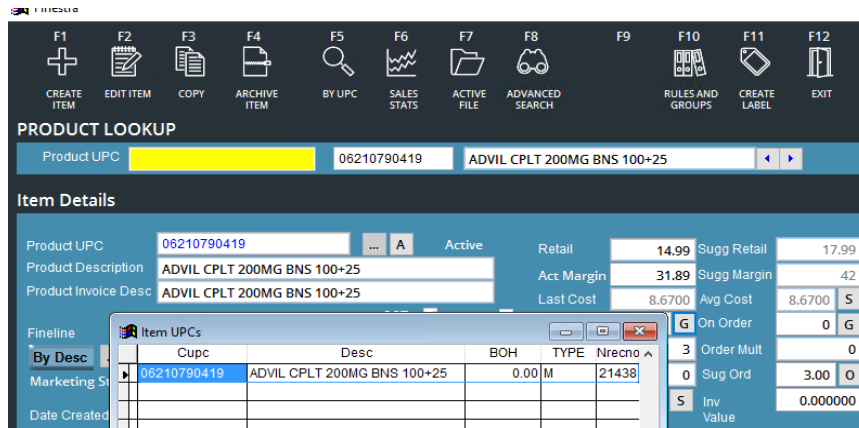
Finestra

F1 CREATE ITEM
F2 EDIT ITEM
F3 COPY
F4 ARCHIVE ITEM
F5 BY UPC
F6 SALES STATS
F7 ACTIVE FILE
F8 ADVANCED SEARCH
F9
F10 RULES AND GROUPS
F11 CREATE LABEL
F12 EXIT

PRODUCT LOOKUP

Product UPC | 06210790419 | ADVIL CPLT 200MG BNS 100+25

Item Details

Product UPC 06210790419 ... A Active
Product Description ADVIL CPLT 200MG BNS 100+25
Product Invoice Desc ADVIL CPLT 200MG BNS 100+25

Retail 14.99 Sugg Retail 17.99
Act Margin 31.89 Sugg Margin 42
Last Cost 8.6700 Avg Cost 8.6700 S
G On Order 0 G
3 Order Mult 0
0 Sug Ord 3.00 O
S Inv Value 0.000000

Fineline
By Desc
Marketing St
Date Created

Item UPCs

| | Cupc | Desc | BOH | TYPE | Nrecno |
|---|---|---|---|---|---|
| ▸ | 06210790419 | ADVIL CPLT 200MG BNS 100+25 | 0.00 | M | 21438 |